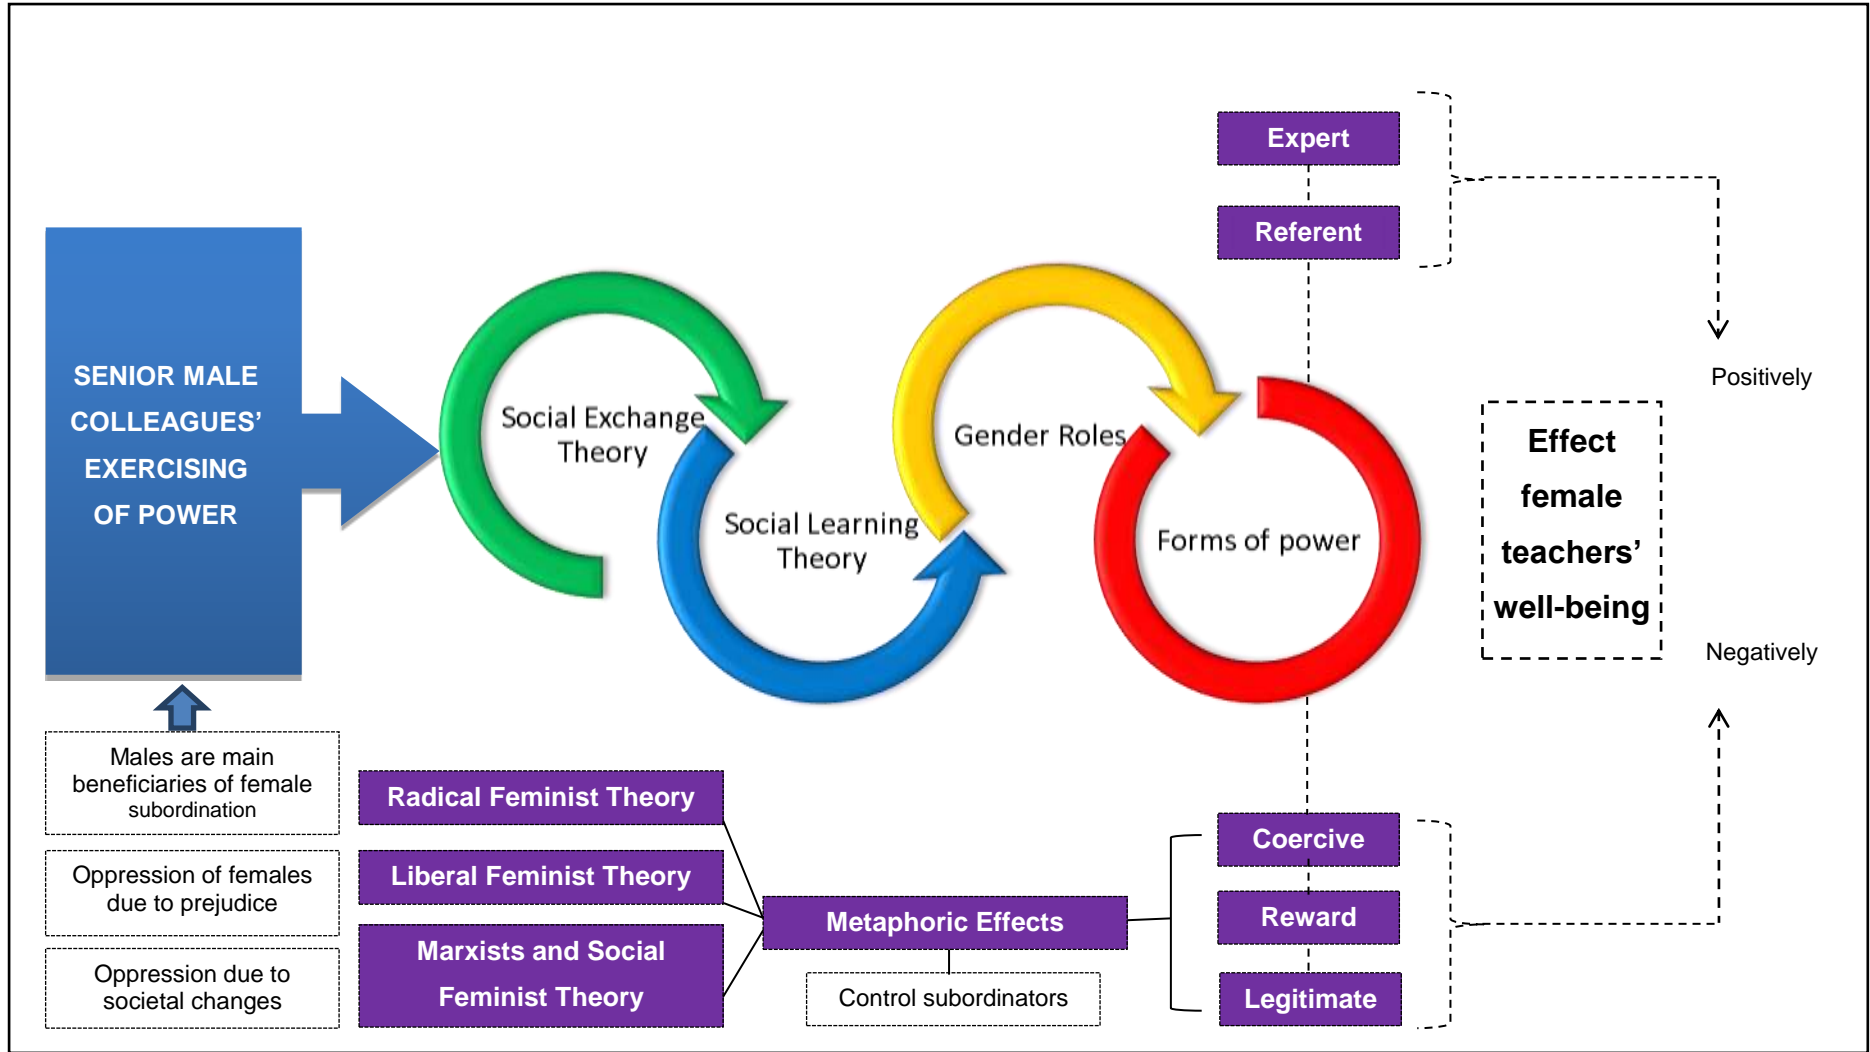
SENIOR MALE COLLEAGUES' EXERCISING OF POWER

Males are main beneficiaries of female subordination

Oppression of females due to prejudice

Oppression due to societal changes

Social Exchange Theory

Social Learning Theory

Gender Roles

Forms of power

Expert

Referent

Positively

Effect female teachers' well-being

Negatively

Radical Feminist Theory

Liberal Feminist Theory

Marxists and Social Feminist Theory

Metaphoric Effects

Control subordinators

Coercive

Reward

Legitimate